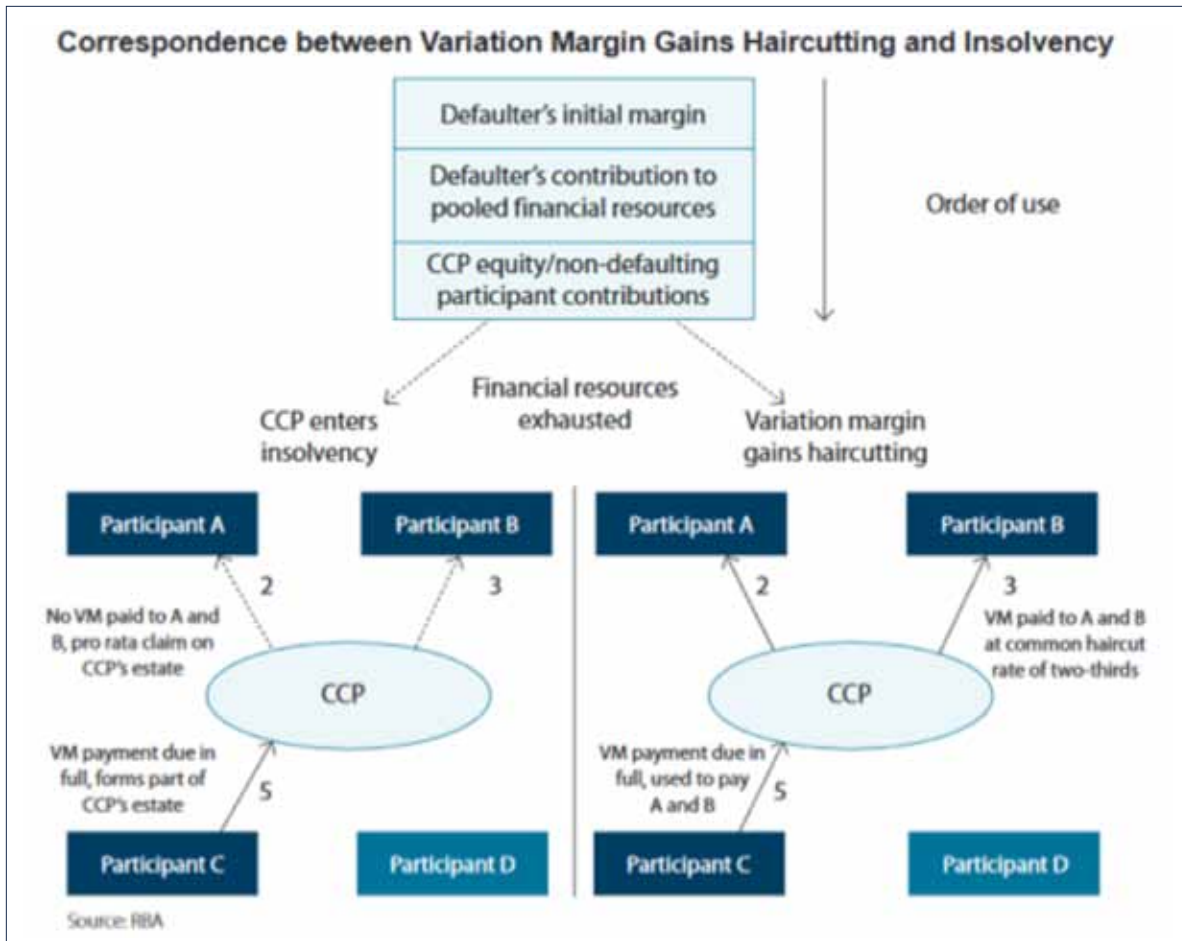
Correspondence between Variation Margin Gains Haircutting and Insolvency

Defaulter's initial margin

Defaulter's contribution to pooled financial resources

CCP equity/non-defaulting participant contributions

Order of use

CCP enters insolvency

Financial resources exhausted

Variation margin gains haircutting

Participant A

Participant B

2

3

No VM paid to A and B, pro rata claim on CCP's estate

CCP

VM payment due in full, forms part of CCP's estate

5

Participant C

Participant D

Participant A

Participant B

2

3

VM paid to A and B at common haircut rate of two-thirds

CCP

VM payment due in full, used to pay A and B

5

Participant C

Participant D

Source: RBA